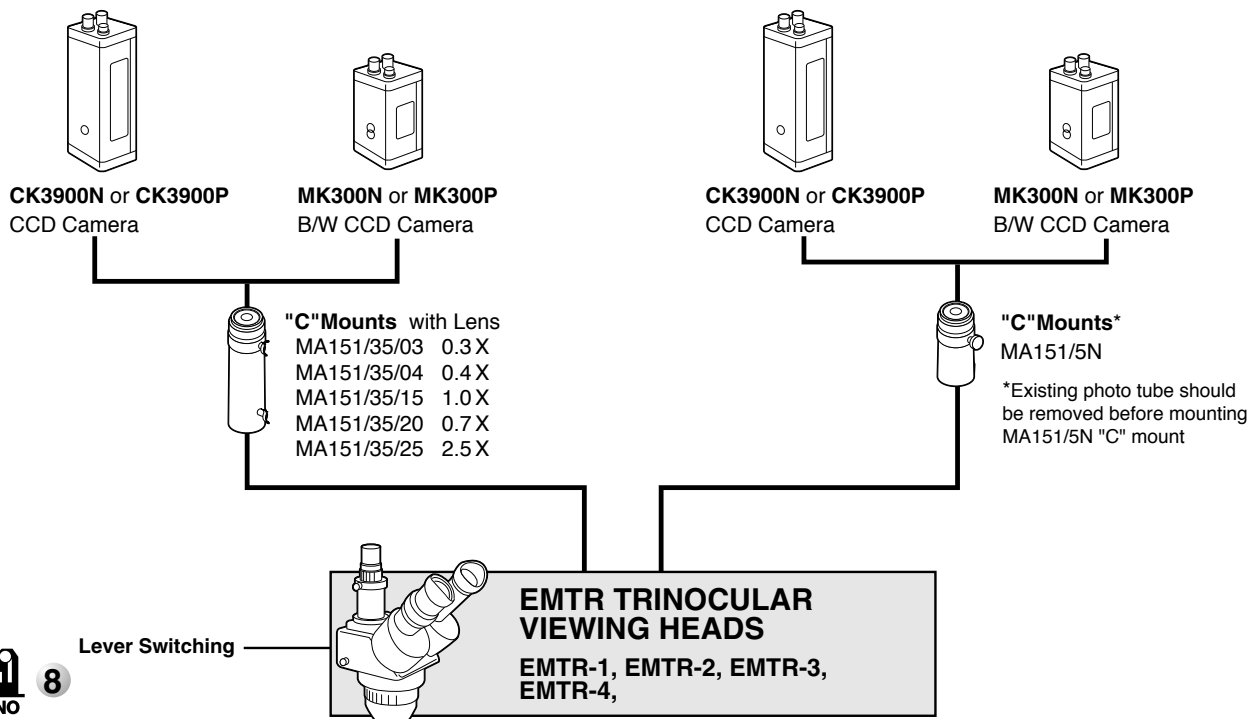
**CK3900N** or **CK3900P**
CCD Camera

**MK300N** or **MK300P**
B/W CCD Camera

**CK3900N** or **CK3900P**
CCD Camera

**MK300N** or **MK300P**
B/W CCD Camera

**"C"Mounts** with Lens
MA151/35/03 0.3 X
MA151/35/04 0.4 X
MA151/35/15 1.0 X
MA151/35/20 0.7 X
MA151/35/25 2.5 X

**"C"Mounts***
MA151/5N

*Existing photo tube should be removed before mounting MA151/5N "C" mount

**EMTR TRINOCULAR VIEWING HEADS**

**EMTR-1, EMTR-2, EMTR-3, EMTR-4,**

**Lever Switching**

NO 8